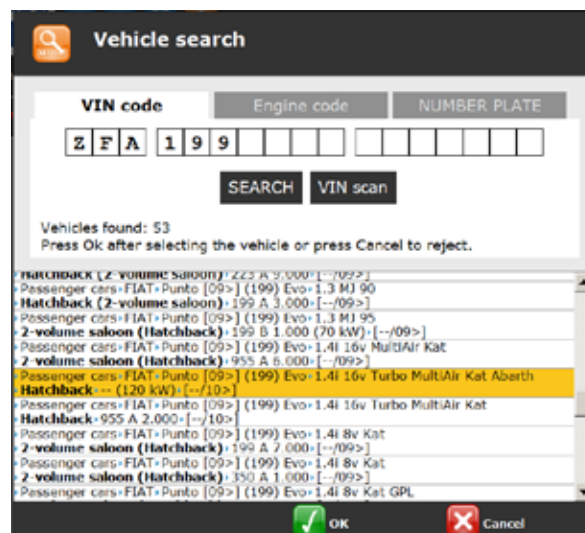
Vehicle search

VIN code | Engine code | NUMBER PLATE

Z F A 1 9 9

SEARCH
VIN scan

Vehicles found: 53
Press Ok after selecting the vehicle or press Cancel to reject.

Hatchback (2-volume saloon)▸223 A 9.000▸[--/09>]
▸Passenger cars▸FIAT▸Punto [09>] (199) Evo▸1.3 MJ 90
Hatchback (2-volume saloon)▸199 A 3.000▸[--/09>]
▸Passenger cars▸FIAT▸Punto [09>] (199) Evo▸1.3 MJ 95
2-volume saloon (Hatchback)▸199 B 1.000 (70 kW)▸[--/09>]
▸Passenger cars▸FIAT▸Punto [09>] (199) Evo▸1.4i 16v MultiAir Kat
2-volume saloon (Hatchback)▸955 A 6.000▸[--/09>]
▸Passenger cars▸FIAT▸Punto [09>] (199) Evo▸1.4i 16v Turbo MultiAir Kat Abarth
Hatchback▸-- (120 kW)▸[--/10>]
▸Passenger cars▸FIAT▸Punto [09>] (199) Evo▸1.4i 16v Turbo MultiAir Kat
Hatchback▸955 A 2.000▸[--/10>]
▸Passenger cars▸FIAT▸Punto [09>] (199) Evo▸1.4i 8v Kat
2-volume saloon (Hatchback)▸199 A 7.000▸[--/09>]
▸Passenger cars▸FIAT▸Punto [09>] (199) Evo▸1.4i 8v Kat
2-volume saloon (Hatchback)▸350 A 1.000▸[--/09>]
▸Passenger cars▸FIAT▸Punto [09>] (199) Evo▸1.4i 8v Kat GPL

OK
Cancel